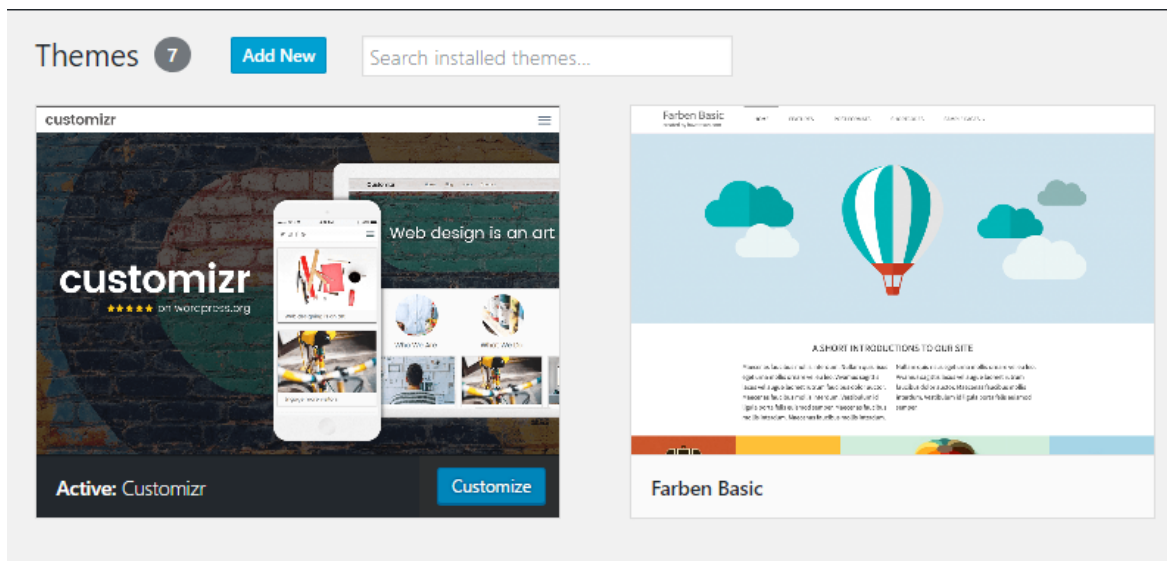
Themes 7 Add New Search installed themes...

customizr

customizr
★★★★★ on wordpress.org

Web design is an art

Who We Are

What We Do

Active: Customizr

Customize

Farben Basic

A SHORT INTRODUCTION TO OUR SITE

Farben Basic